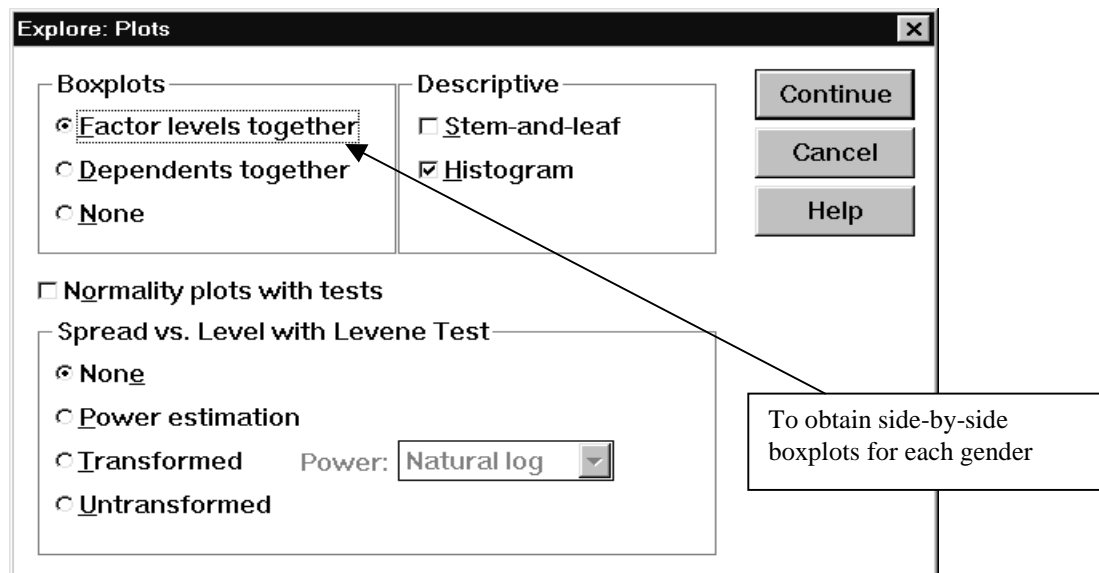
Explore: Plots

Boxplots
Factor levels together
Dependents together
None

Descriptive
Stem-and-leaf
Histogram

Continue
Cancel
Help

Normality plots with tests

Spread vs. Level with Levene Test
None
Power estimation
Transformed Power: Natural log
Untransformed

To obtain side-by-side boxplots for each gender